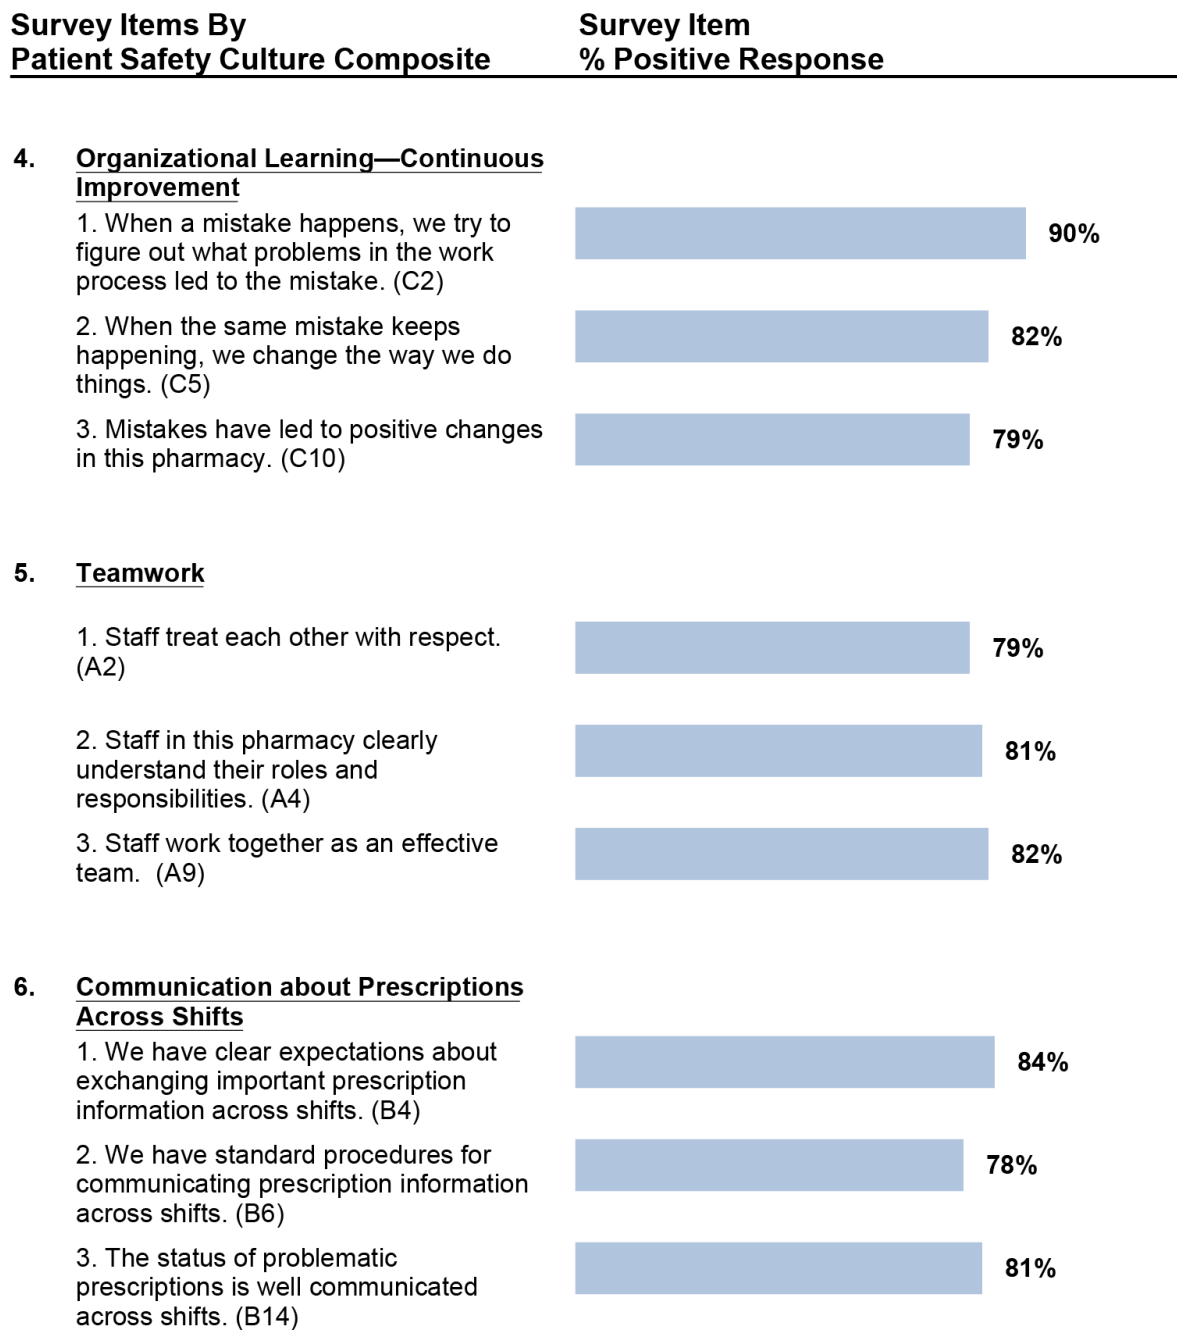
Survey Items By
Patient Safety Culture Composite

Survey Item
% Positive Response

4. Organizational Learning—Continuous Improvement

1. When a mistake happens, we try to figure out what problems in the work process led to the mistake. (C2)

90%

2. When the same mistake keeps happening, we change the way we do things. (C5)

82%

3. Mistakes have led to positive changes in this pharmacy. (C10)

79%

5. Teamwork

1. Staff treat each other with respect. (A2)

79%

2. Staff in this pharmacy clearly understand their roles and responsibilities. (A4)

81%

3. Staff work together as an effective team. (A9)

82%

6. Communication about Prescriptions Across Shifts

1. We have clear expectations about exchanging important prescription information across shifts. (B4)

84%

2. We have standard procedures for communicating prescription information across shifts. (B6)

78%

3. The status of problematic prescriptions is well communicated across shifts. (B14)

81%